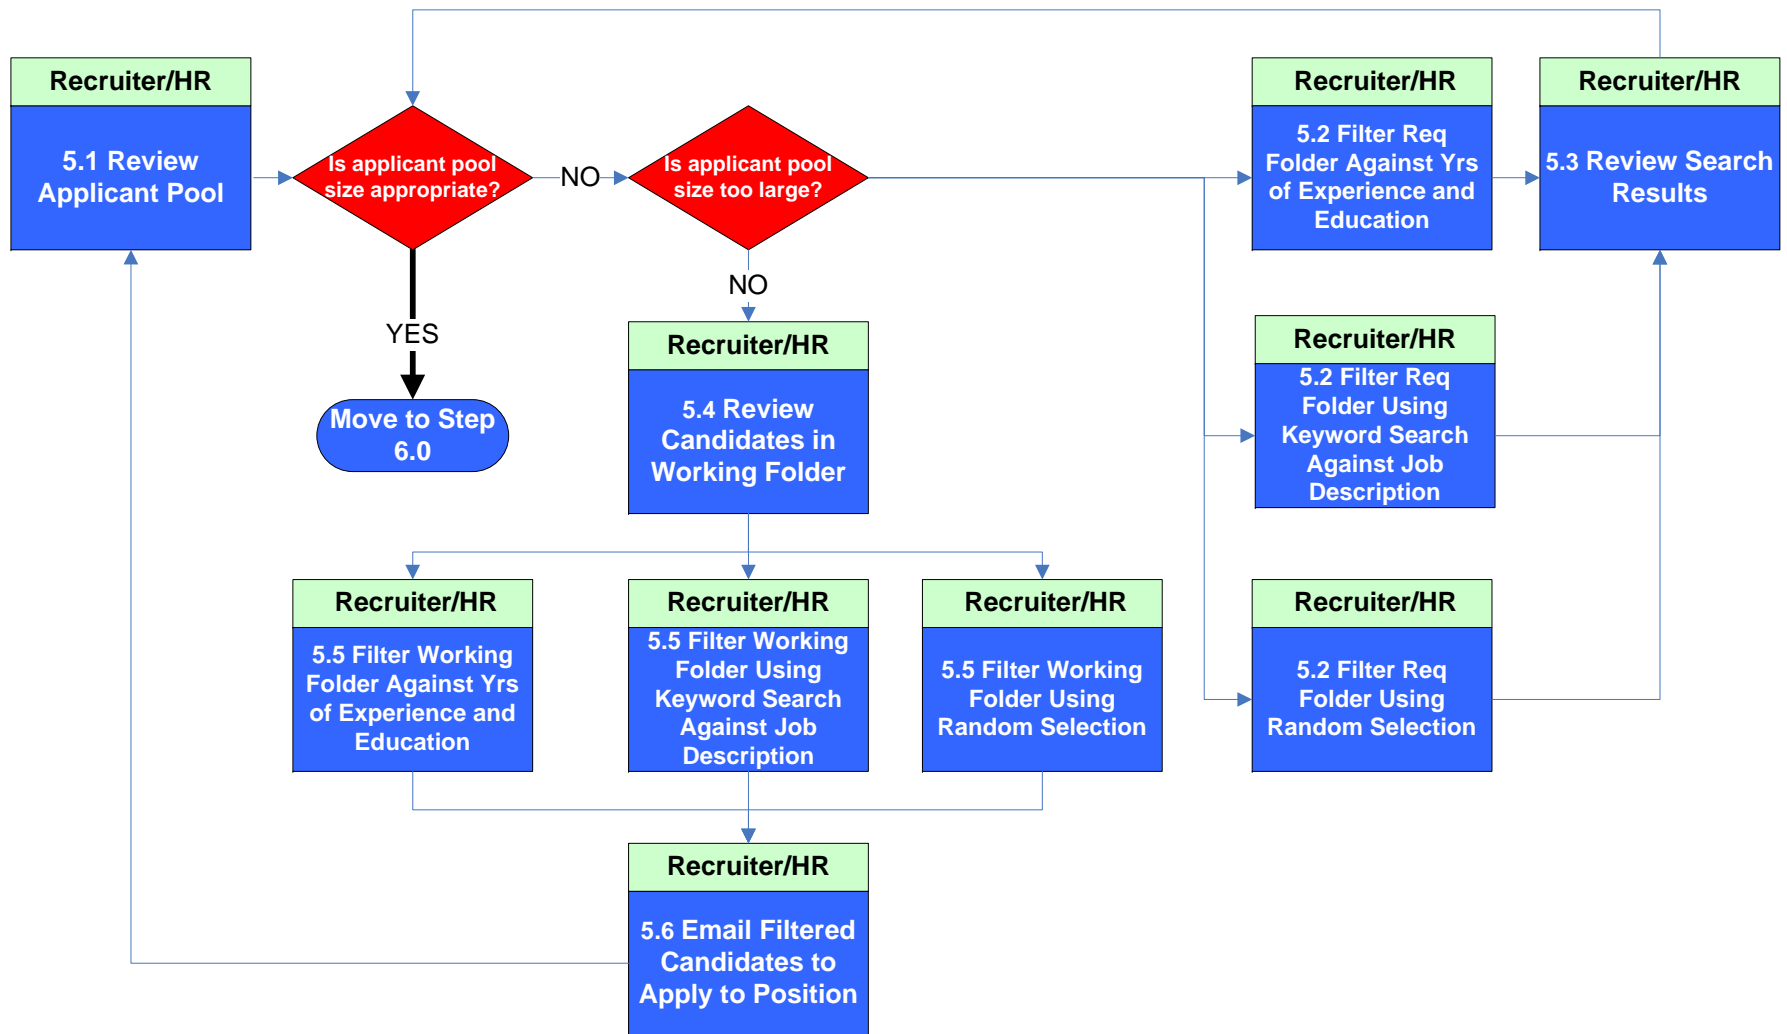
Recruiter/HR

5.1 Review Applicant Pool

Is applicant pool size appropriate?

NO

Is applicant pool size too large?

YES

Move to Step 6.0

NO

Recruiter/HR

5.4 Review Candidates in Working Folder

Recruiter/HR

5.2 Filter Req Folder Against Yrs of Experience and Education

Recruiter/HR

5.3 Review Search Results

Recruiter/HR

5.2 Filter Req Folder Using Keyword Search Against Job Description

Recruiter/HR

5.5 Filter Working Folder Against Yrs of Experience and Education

Recruiter/HR

5.5 Filter Working Folder Using Keyword Search Against Job Description

Recruiter/HR

5.5 Filter Working Folder Using Random Selection

Recruiter/HR

5.2 Filter Req Folder Using Random Selection

Recruiter/HR

5.6 Email Filtered Candidates to Apply to Position